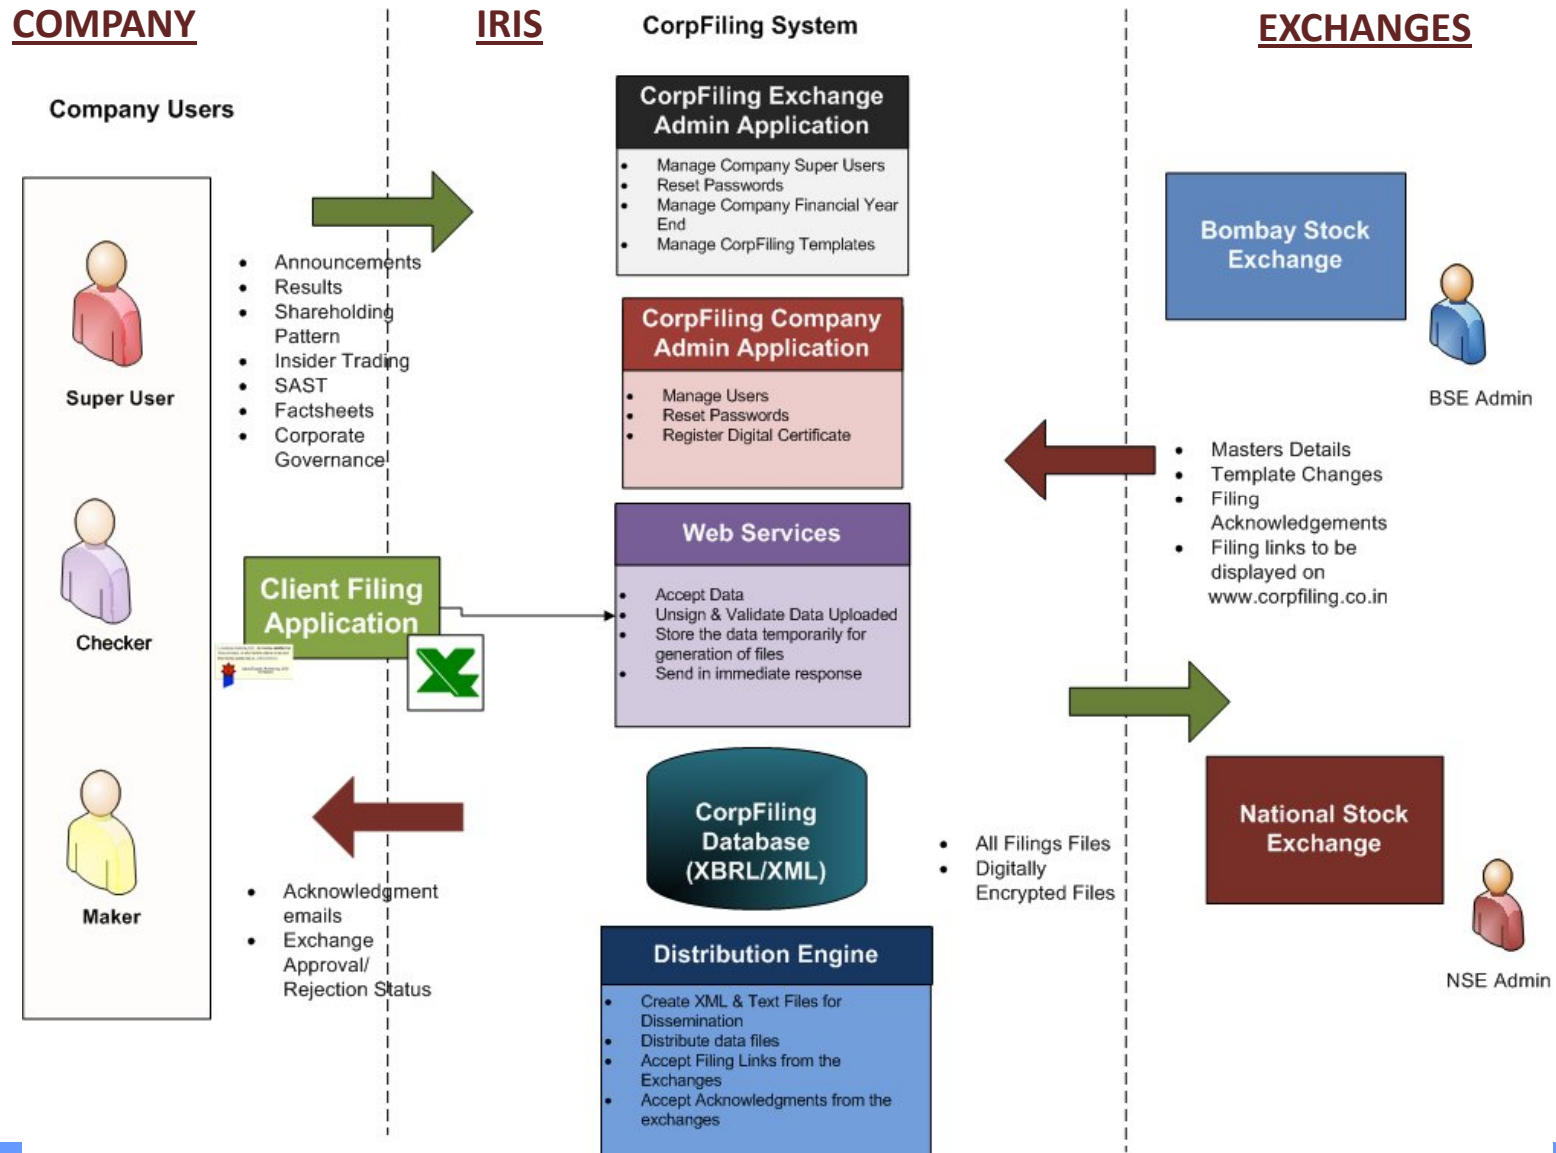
COMPANY

IRIS

CorpFiling System

EXCHANGES

Company Users

Super User

Checker

Maker

- Announcements
- Results
- Shareholding Pattern
- Insider Trading
- SAST
- Factsheets
- Corporate Governance

Client Filing Application

- Acknowledgment emails
- Exchange Approval/ Rejection Status

CorpFiling Exchange Admin Application

- Manage Company Super Users
- Reset Passwords
- Manage Company Financial Year End
- Manage CorpFiling Templates

CorpFiling Company Admin Application

- Manage Users
- Reset Passwords
- Register Digital Certificate

Web Services

- Accept Data
- Unsign & Validate Data Uploaded
- Store the data temporarily for generation of files
- Send in immediate response

CorpFiling Database (XBRL/XML)

Distribution Engine

- Create XML & Text Files for Dissemination
- Distribute data files
- Accept Filing Links from the Exchanges
- Accept Acknowledgments from the exchanges

Bombay Stock Exchange

BSE Admin

- Masters Details
- Template Changes
- Filing Acknowledgements
- Filing links to be displayed on www.corpfiling.co.in

- All Filings Files
- Digitally Encrypted Files

National Stock Exchange

NSE Admin